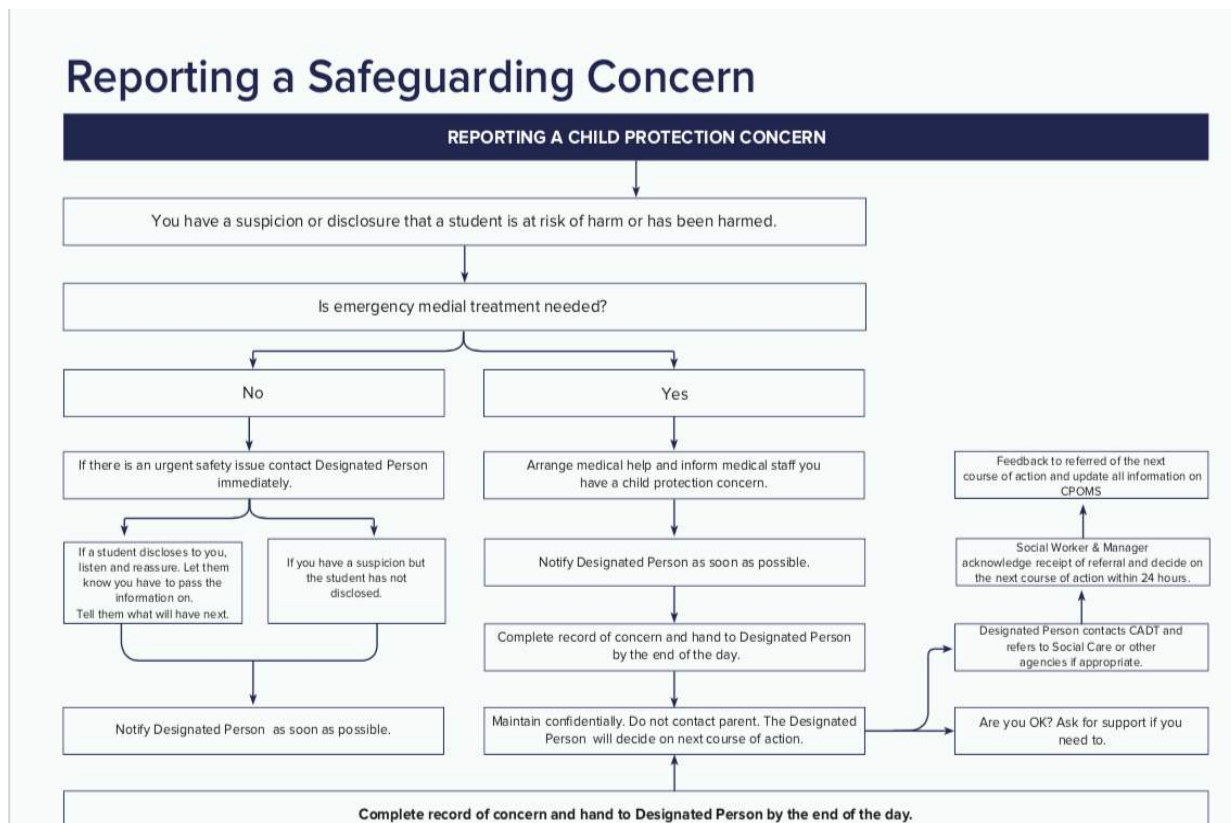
Reporting a Safeguarding Concern

REPORTING A CHILD PROTECTION CONCERN

You have a suspicion or disclosure that a student is at risk of harm or has been harmed.

Is emergency medial treatment needed?

No

Yes

If there is an urgent safety issue contact Designated Person immediately.

If a student discloses to you, listen and reassure. Let them know you have to pass the information on. Tell them what will have next.

If you have a suspicion but the student has not disclosed.

Notify Designated Person as soon as possible.

Arrange medical help and inform medical staff you have a child protection concern.

Notify Designated Person as soon as possible.

Complete record of concern and hand to Designated Person by the end of the day.

Maintain confidentially. Do not contact parent. The Designated Person will decide on next course of action.

Feedback to referred of the next course of action and update all information on CPOMS

Social Worker & Manager acknowledge receipt of referral and decide on the next course of action within 24 hours.

Designated Person contacts CADT and refers to Social Care or other agencies if appropriate.

Are you OK? Ask for support if you need to.

Complete record of concern and hand to Designated Person by the end of the day.